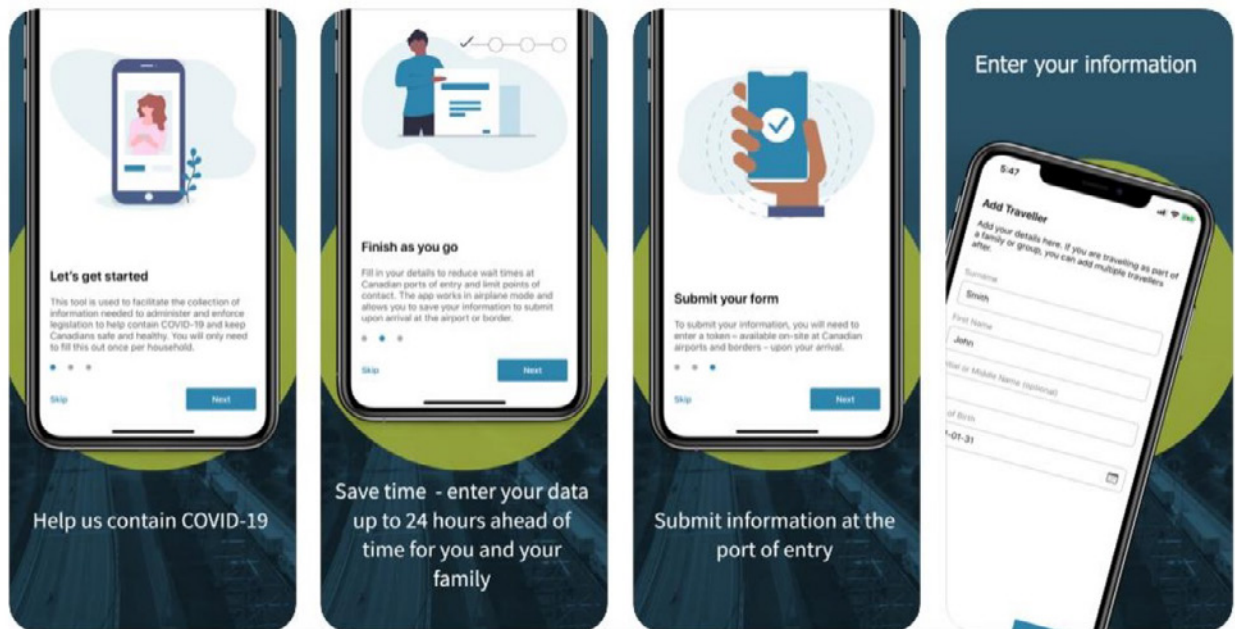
Let's get started

This tool is used to facilitate the collection of information needed to administer and enforce legislation to help contain COVID-19 and keep Canadians safe and healthy. You will only need to fill this out once per household.

Skip

Next

Help us contain COVID-19

Finish as you go

Fill in your details to reduce wait times at Canadian ports of entry and limit points of contact. The app works in airplane mode and allows you to save your information to submit upon arrival at the airport or border.

Skip

Next

Save time - enter your data up to 24 hours ahead of time for you and your family

Submit your form

To submit your information, you will need to enter a token – available on-site at Canadian airports and borders – upon your arrival.

Skip

Next

Submit information at the port of entry

Enter your information

5:47

Add Traveller

Add your details here. If you are traveling as part of a family or group, you can add multiple travellers after.

Surname

Smith

First Name

John

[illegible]dle or Middle Name (optional)

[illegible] of Birth

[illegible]-01-31